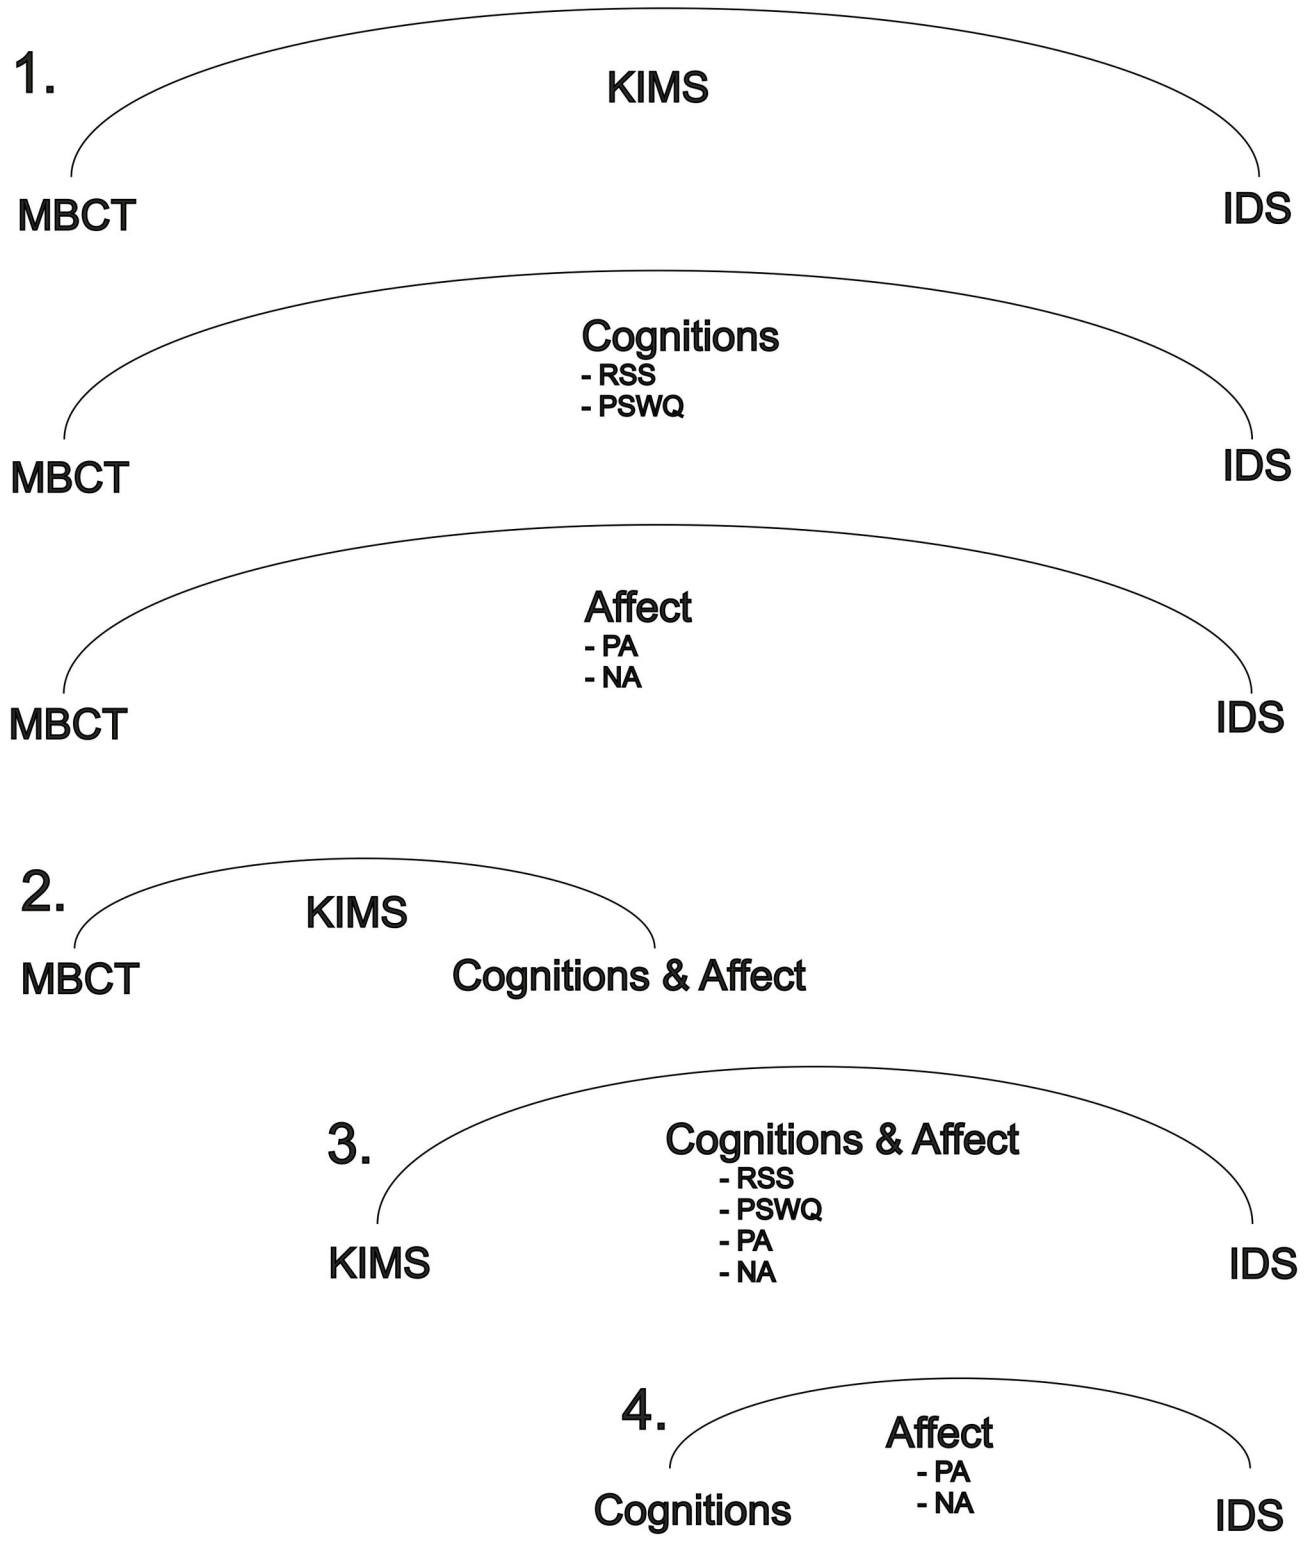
1.

KIMS

MBCT IDS

Cognitions
- RSS
- PSWQ

MBCT IDS

Affect
- PA
- NA

MBCT IDS

2.

KIMS

MBCT Cognitions & Affect

3.

Cognitions & Affect
- RSS
- PSWQ
- PA
- NA

KIMS IDS

4.

Affect
- PA
- NA

Cognitions IDS